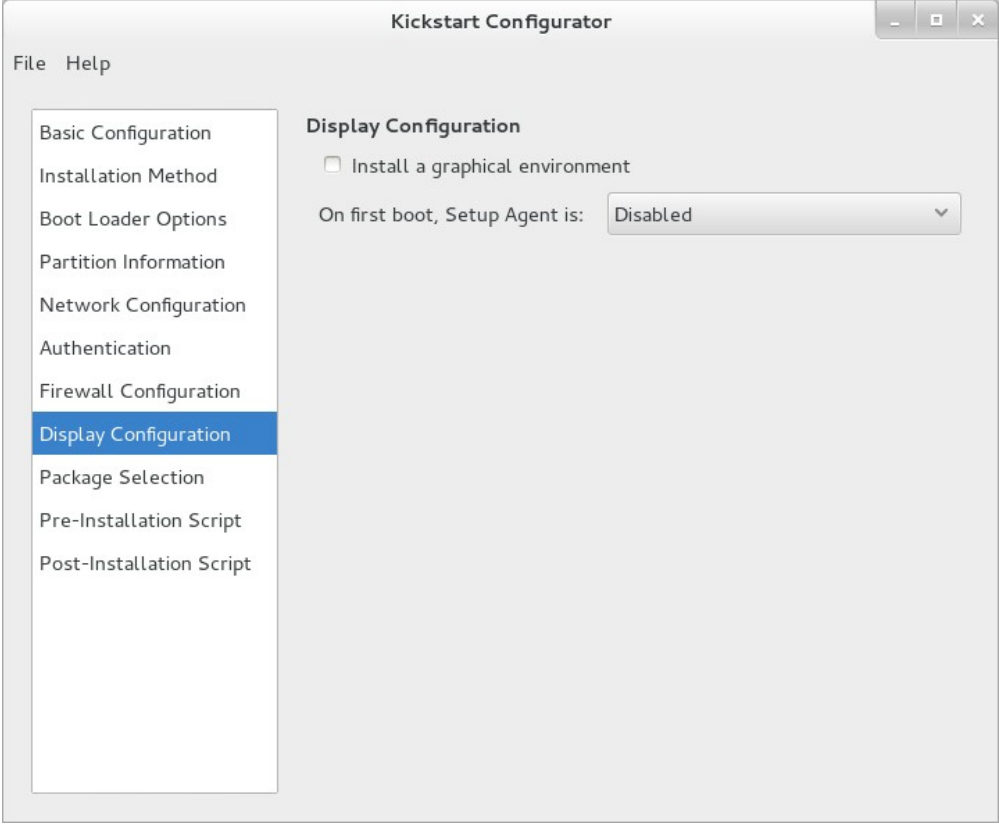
Kickstart Configurator

File Help

Basic Configuration
Installation Method
Boot Loader Options
Partition Information
Network Configuration
Authentication
Firewall Configuration
Display Configuration
Package Selection
Pre-Installation Script
Post-Installation Script

Display Configuration

Install a graphical environment

On first boot, Setup Agent is: Disabled